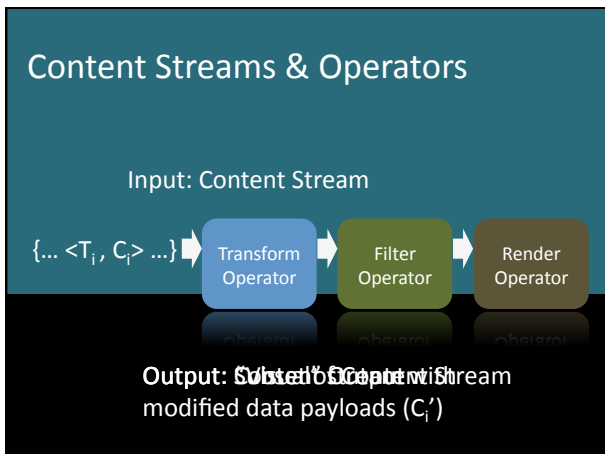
Content Streams & Operators

Input: Content Stream

{… <T$_i$, C$_i$> …}

Transform Operator

Filter Operator

Render Operator

Output: Subset of Content Stream
"Viewed" Content with modified data payloads (C$_i$')